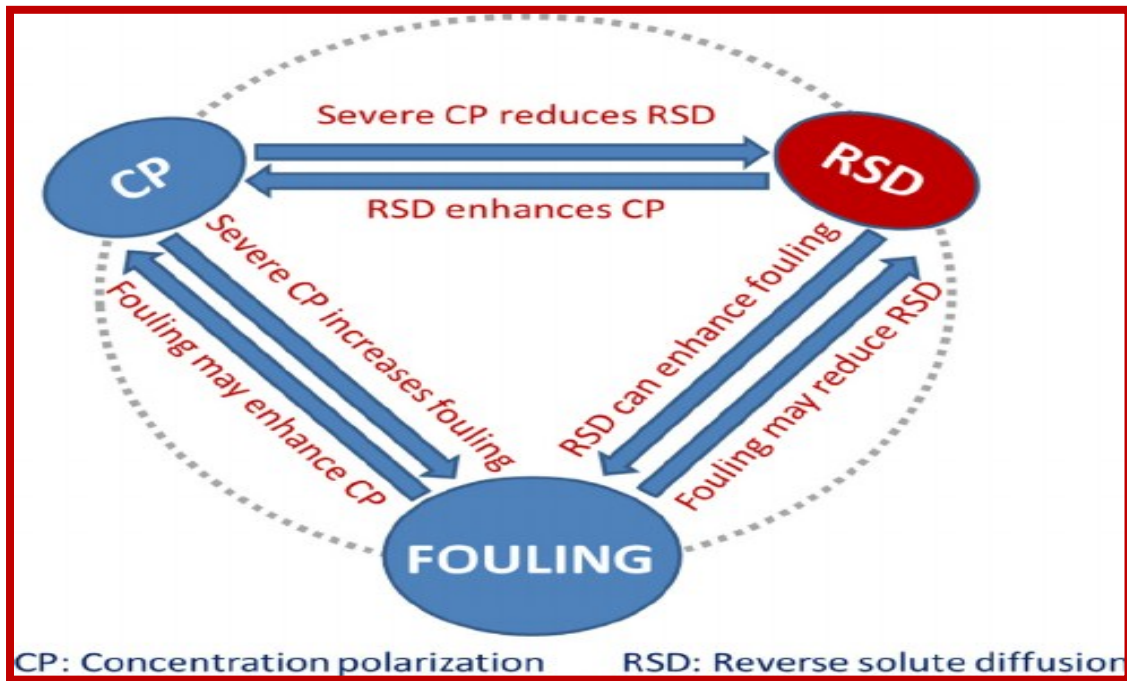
Severe CP reduces RSD

CP

RSD

RSD enhances CP

Severe CP increases fouling

Fouling may enhance CP

RSD can enhance fouling

Fouling may reduce RSD

FOULING

CP: Concentration polarization

RSD: Reverse solute diffusion